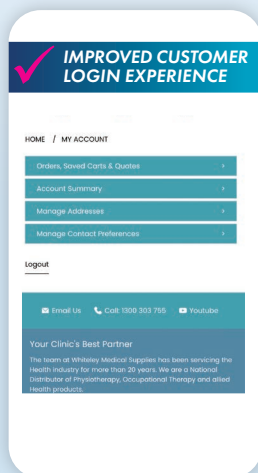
IMPROVED CUSTOMER LOGIN EXPERIENCE

HOME / MY ACCOUNT

Orders, Saved Carts & Quotes

Account Summary

Manage Addresses

Manage Contact Preferences

Logout

Email Us Call: 1300 303 755 Youtube

Your Clinic's Best Partner

The team at Whiteley Medical Supplies has been servicing the Health industry for more than 20 years. We are a National Distributor of Physiotherapy, Occupational Therapy and allied Health products.